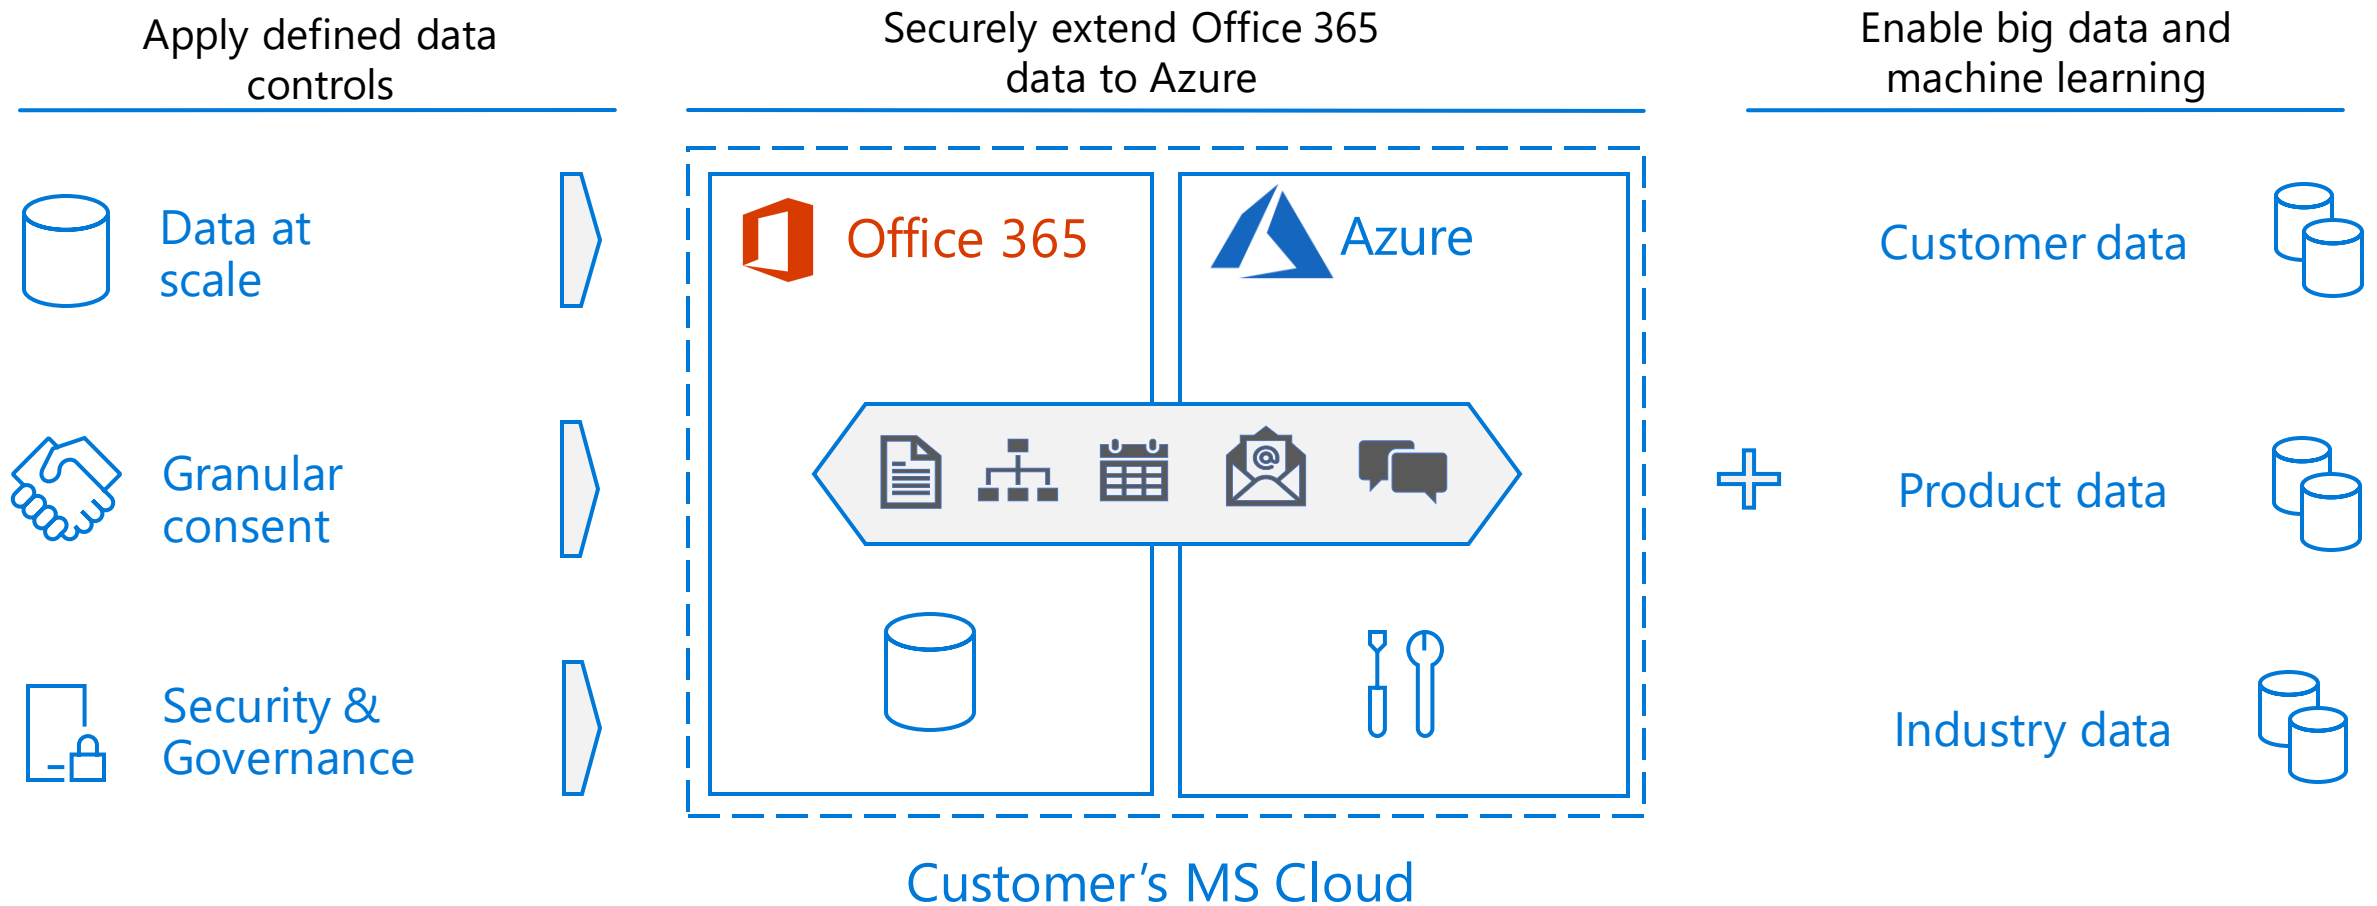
Apply defined data controls

Data at scale

Granular consent

Security & Governance

Securely extend Office 365 data to Azure

Office 365

Azure

Customer's MS Cloud

Enable big data and machine learning

Customer data

Product data

Industry data